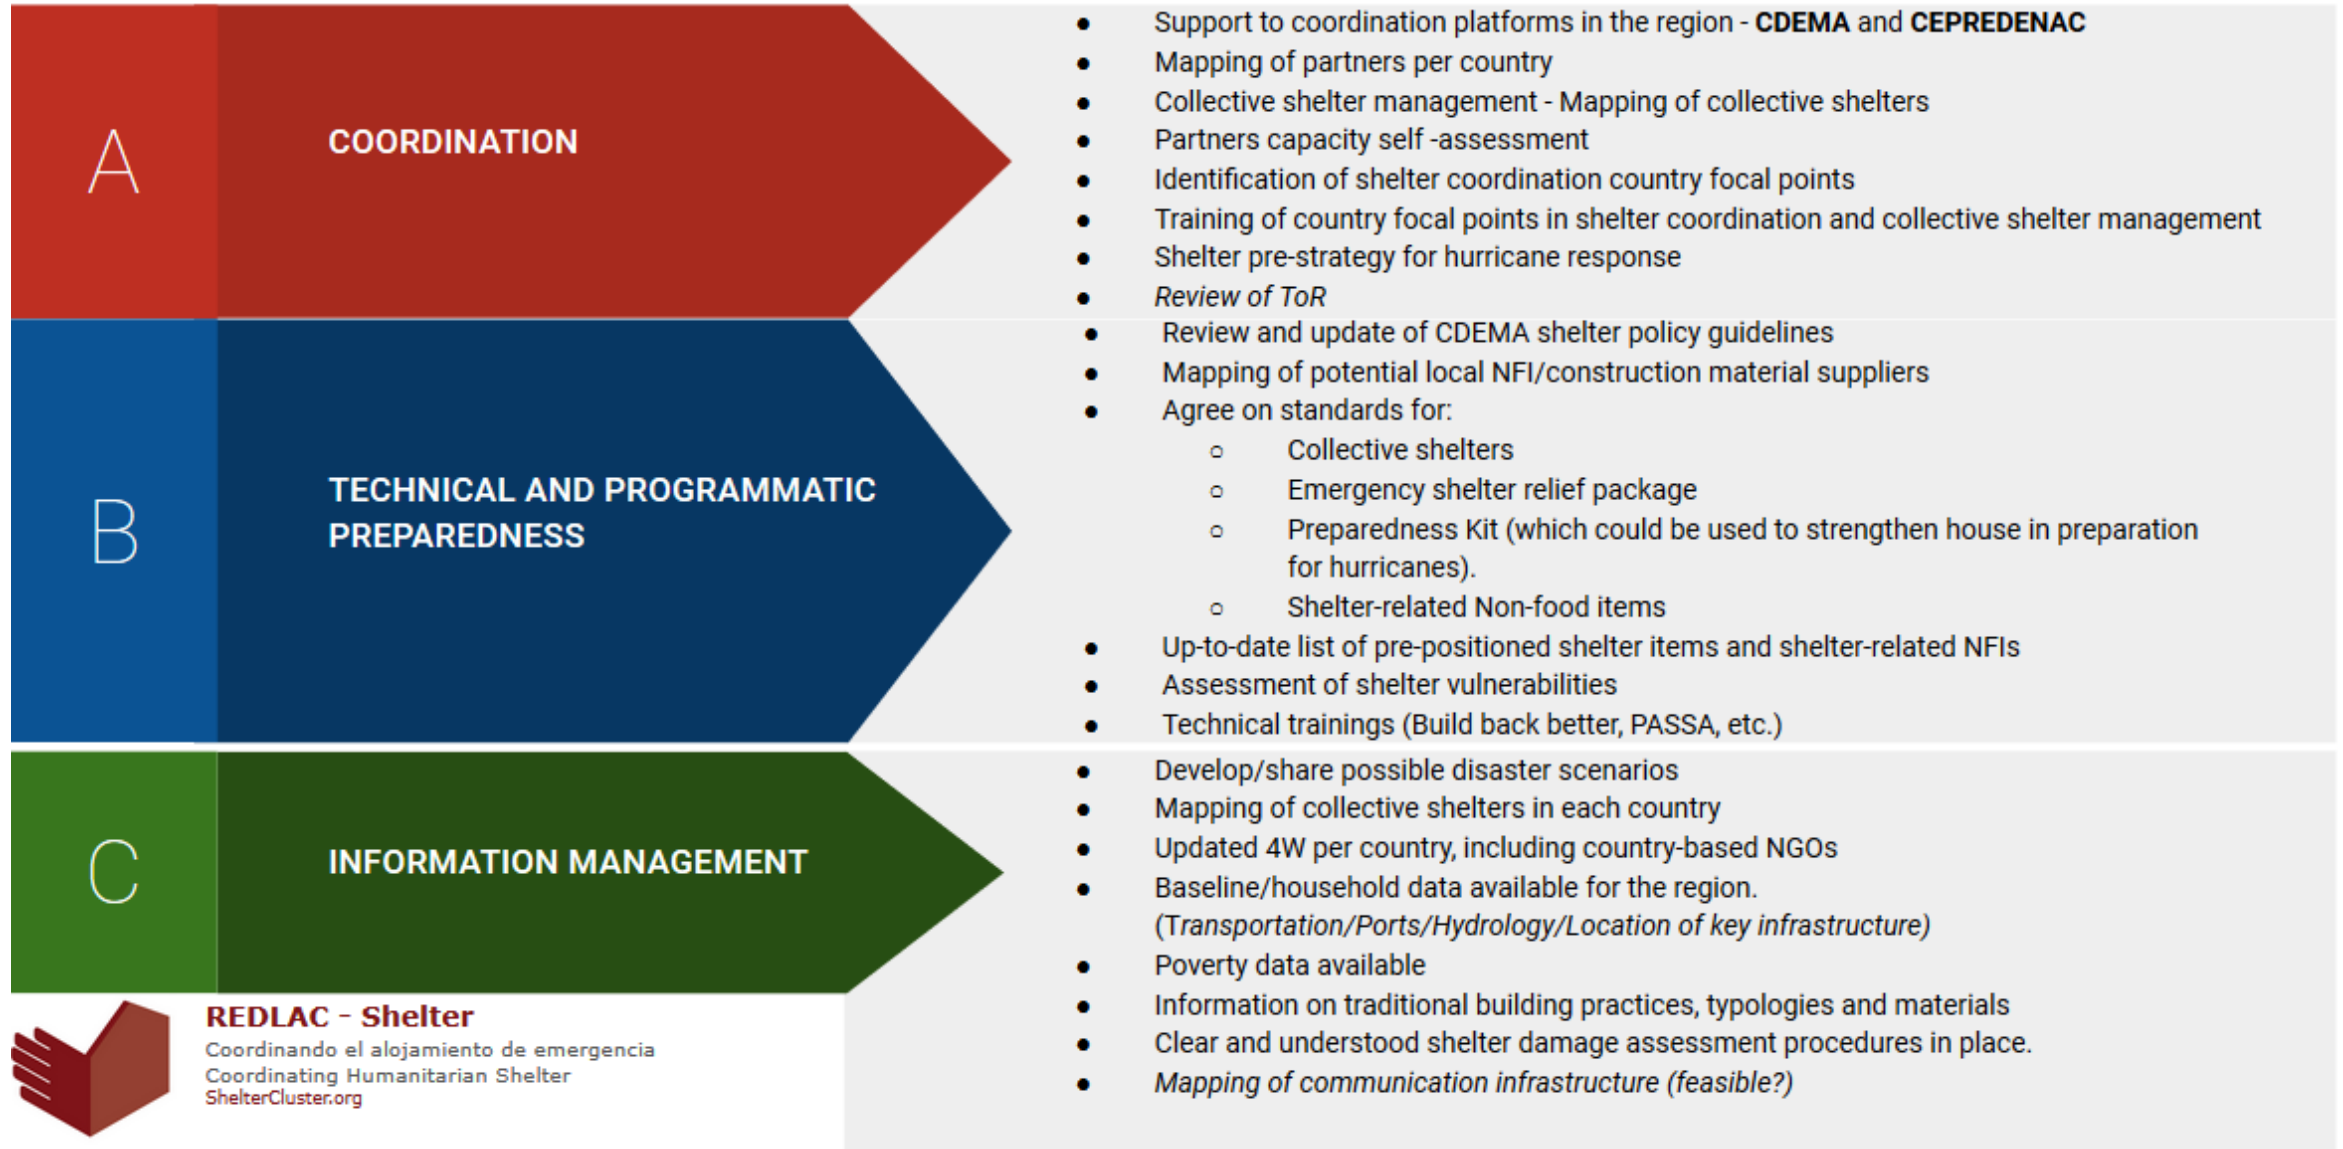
A

COORDINATION

- Support to coordination platforms in the region - **CDEMA** and **CEPREDENAC**
- Mapping of partners per country
- Collective shelter management - Mapping of collective shelters
- Partners capacity self -assessment
- Identification of shelter coordination country focal points
- Training of country focal points in shelter coordination and collective shelter management
- Shelter pre-strategy for hurricane response
- *Review of ToR*

B

TECHNICAL AND PROGRAMMATIC PREPAREDNESS

- Review and update of CDEMA shelter policy guidelines
- Mapping of potential local NFI/construction material suppliers
- Agree on standards for:
  - Collective shelters
  - Emergency shelter relief package
  - Preparedness Kit (which could be used to strengthen house in preparation for hurricanes).
  - Shelter-related Non-food items
- Up-to-date list of pre-positioned shelter items and shelter-related NFIs
- Assessment of shelter vulnerabilities
- Technical trainings (Build back better, PASSA, etc.)

C

INFORMATION MANAGEMENT

- Develop/share possible disaster scenarios
- Mapping of collective shelters in each country
- Updated 4W per country, including country-based NGOs
- Baseline/household data available for the region. (*Transportation/Ports/Hydrology/Location of key infrastructure)*
- Poverty data available
- Information on traditional building practices, typologies and materials
- Clear and understood shelter damage assessment procedures in place.
- *Mapping of communication infrastructure (feasible?)*

REDLAC - Shelter
Coordinando el alojamiento de emergencia
Coordinating Humanitarian Shelter
ShelterCluster.org